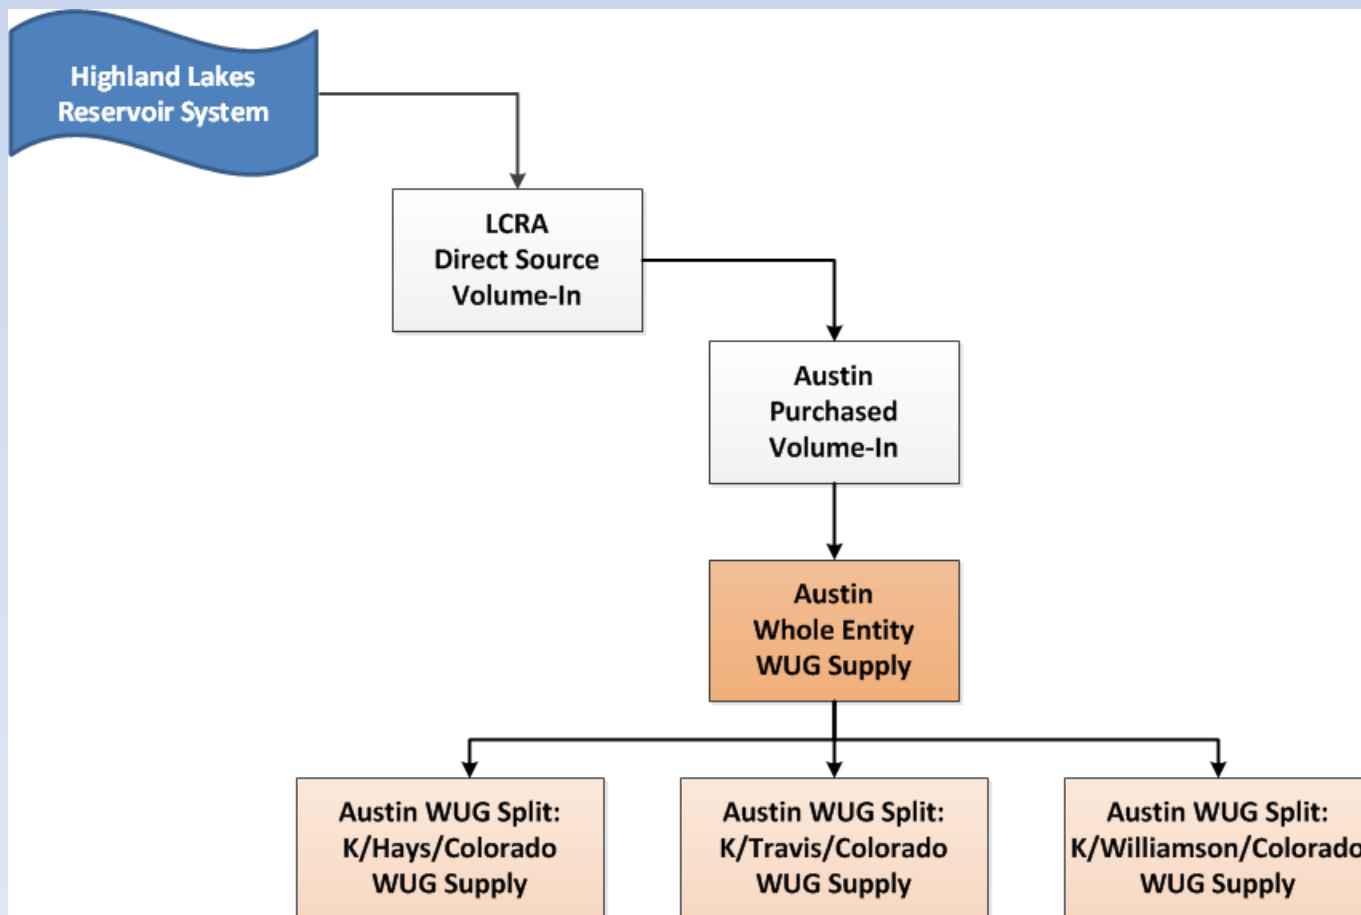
Highland Lakes Reservoir System

LCRA Direct Source Volume-In

Austin Purchased Volume-In

Austin Whole Entity WUG Supply

Austin WUG Split: K/Hays/Colorado WUG Supply

Austin WUG Split: K/Travis/Colorado WUG Supply

Austin WUG Split: K/Williamson/Colorado WUG Supply